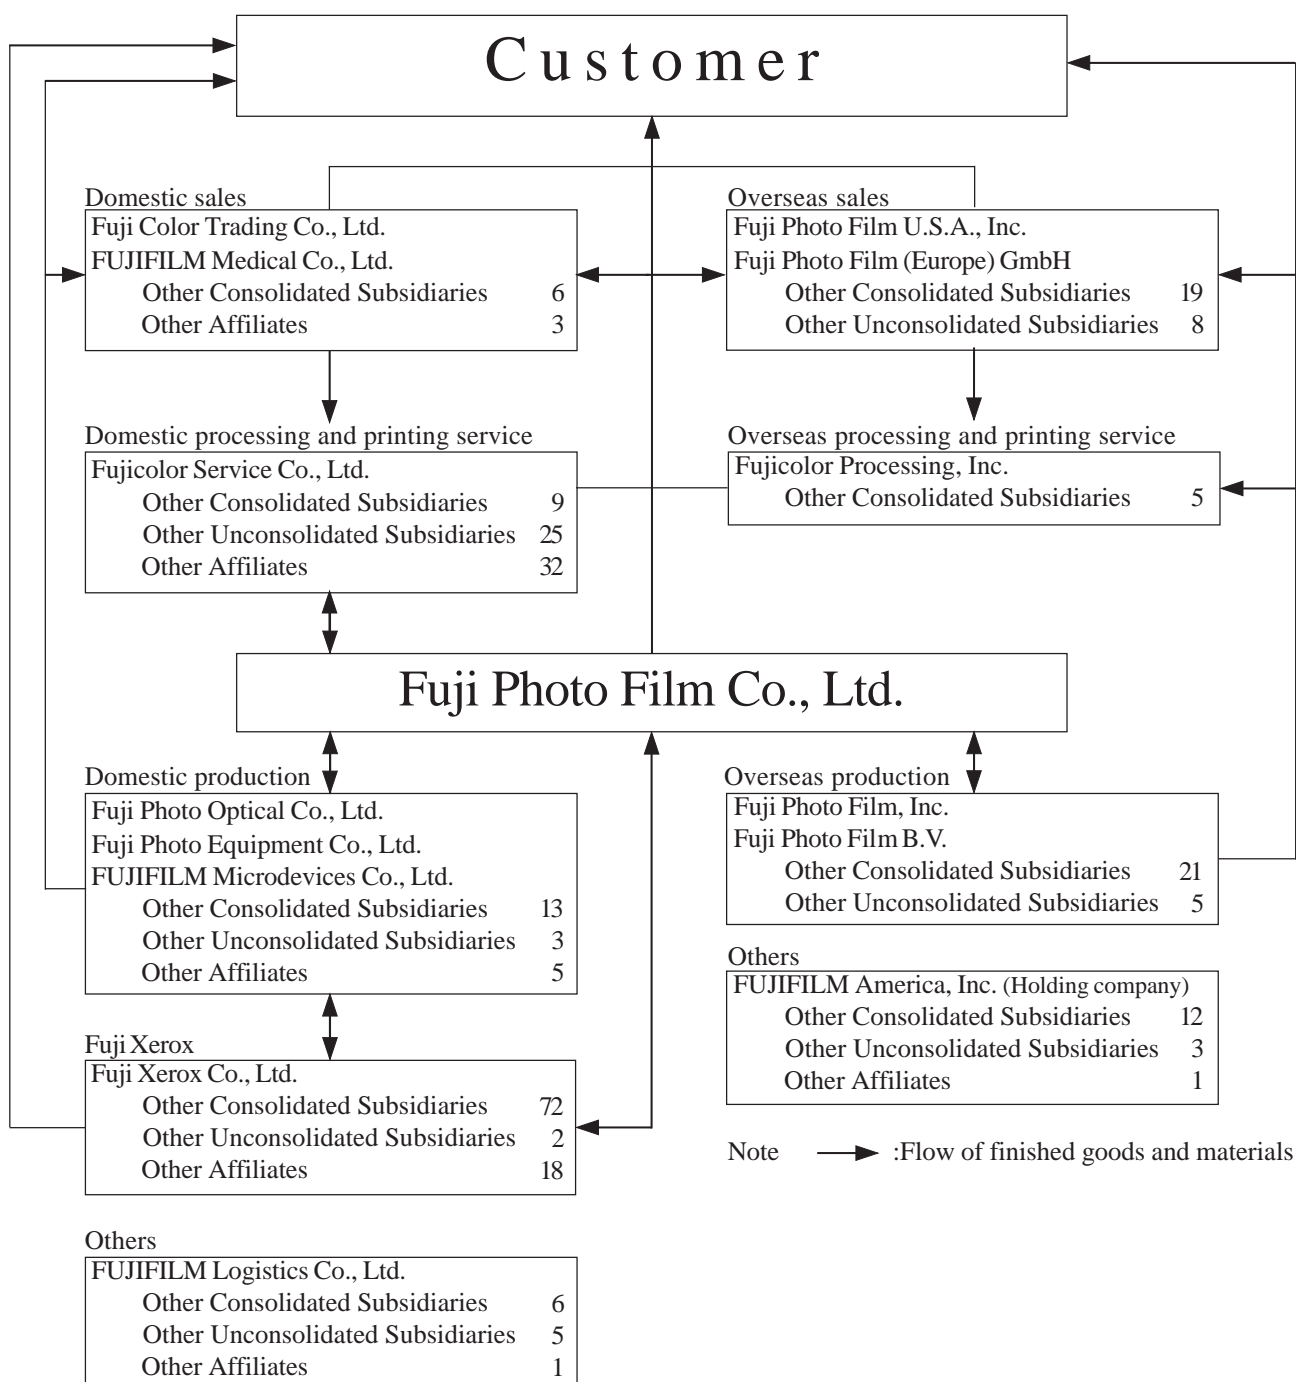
Customer

Domestic sales
Fuji Color Trading Co., Ltd.
FUJIFILM Medical Co., Ltd.
Other Consolidated Subsidiaries 6
Other Affiliates 3

Overseas sales
Fuji Photo Film U.S.A., Inc.
Fuji Photo Film (Europe) GmbH
Other Consolidated Subsidiaries 19
Other Unconsolidated Subsidiaries 8

Domestic processing and printing service
Fujicolor Service Co., Ltd.
Other Consolidated Subsidiaries 9
Other Unconsolidated Subsidiaries 25
Other Affiliates 32

Overseas processing and printing service
Fujicolor Processing, Inc.
Other Consolidated Subsidiaries 5

Fuji Photo Film Co., Ltd.

Domestic production
Fuji Photo Optical Co., Ltd.
Fuji Photo Equipment Co., Ltd.
FUJIFILM Microdevices Co., Ltd.
Other Consolidated Subsidiaries 13
Other Unconsolidated Subsidiaries 3
Other Affiliates 5

Overseas production
Fuji Photo Film, Inc.
Fuji Photo Film B.V.
Other Consolidated Subsidiaries 21
Other Unconsolidated Subsidiaries 5

Others
FUJIFILM America, Inc. (Holding company)
Other Consolidated Subsidiaries 12
Other Unconsolidated Subsidiaries 3
Other Affiliates 1

Fuji Xerox
Fuji Xerox Co., Ltd.
Other Consolidated Subsidiaries 72
Other Unconsolidated Subsidiaries 2
Other Affiliates 18

Note :Flow of finished goods and materials

Others
FUJIFILM Logistics Co., Ltd.
Other Consolidated Subsidiaries 6
Other Unconsolidated Subsidiaries 5
Other Affiliates 1